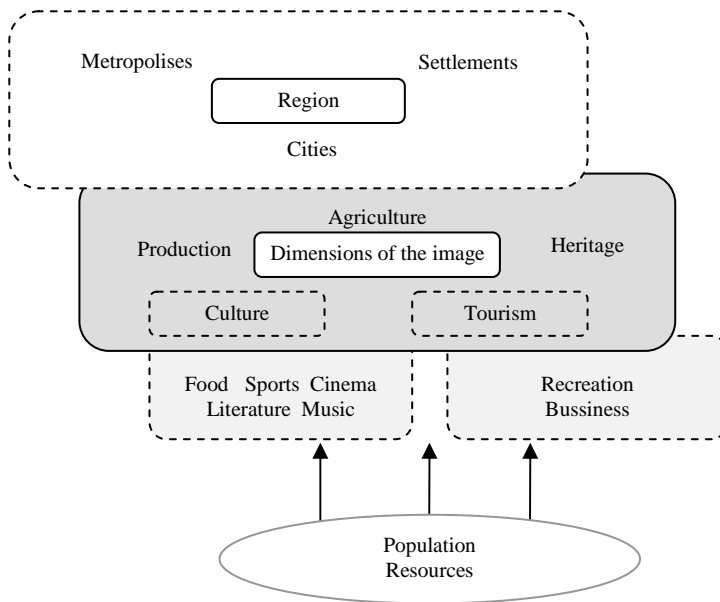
Metropolises

Settlements

Region

Cities

Agriculture

Production

Dimensions of the image

Heritage

Culture

Tourism

Food Sports Cinema Literature Music

Recreation Bussiness

Population Resources